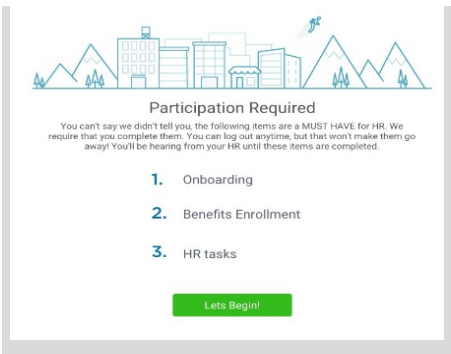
Participation Required

You can't say we didn't tell you, the following items are a MUST HAVE for HR. We require that you complete them. You can log out anytime, but that won't make them go away! You'll be hearing from your HR until these items are completed.

1. Onboarding

2. Benefits Enrollment

3. HR tasks

Lets Begin!